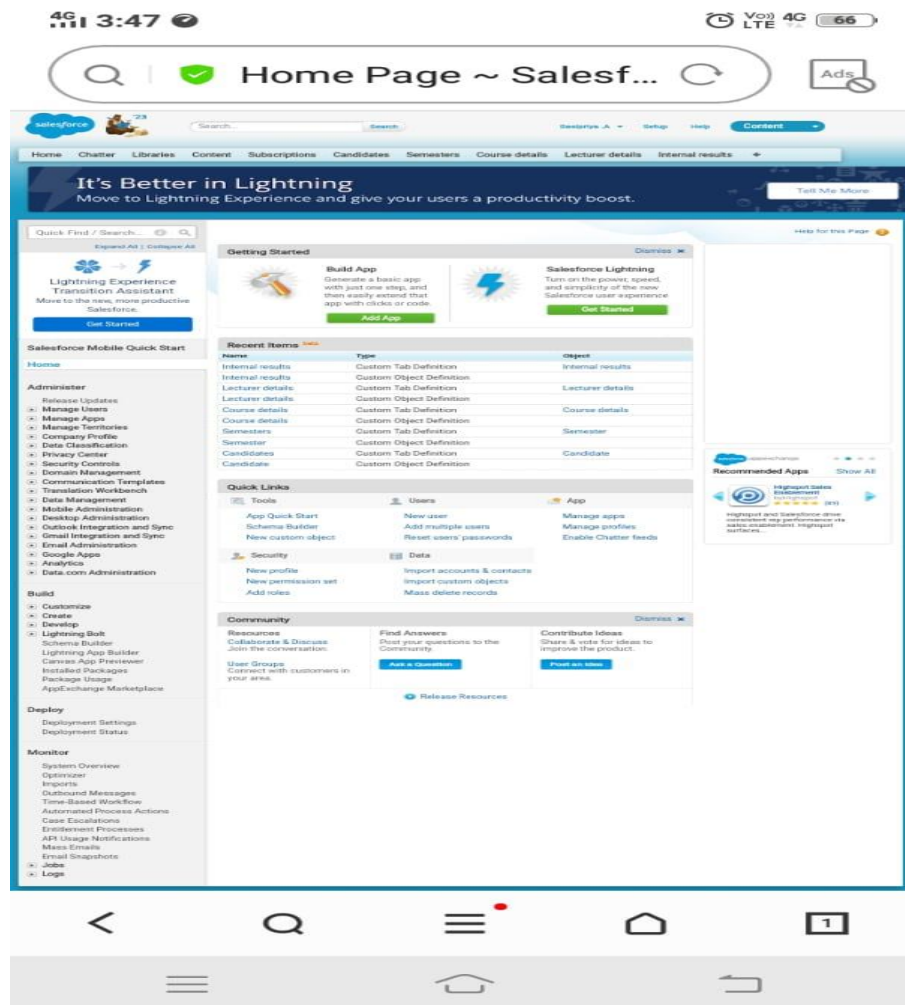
4G 3:47
Vo) LTE 4G 66

Home Page ~ Salesf...
Ads

salesforce
Search...
Search
Swetpriya .A
Setup
Help
Content

Home Chatter Libraries Content Subscriptions Candidates Semesters Course details Lecturer details Internal results +

It's Better in Lightning
Move to Lightning Experience and give your users a productivity boost.
Tell Me More

Quick Find / Search...
Expand All | Collapse All

Lightning Experience Transition Assistant
Move to the new, more productive Salesforce.
Get Started

Salesforce Mobile Quick Start
Home

Administer
Release Updates
Manage Users
Manage Apps
Manage Territories
Company Profile
Data Classification
Privacy Center
Security Controls
Domain Management
Communication Templates
Translation Workbench
Data Management
Mobile Administration
Desktop Administration
Outlook Integration and Sync
Gmail Integration and Sync
Email Administration
Google Apps
Analytics
Data.com Administration

Build
Customize
Create
Develop
Lightning Bolt
Schema Builder
Lightning App Builder
Canvas App Previewer
Installed Packages
Package Usage
AppExchange Marketplace

Deploy
Deployment Settings
Deployment Status

Monitor
System Overview
Optimizer
Imports
Outbound Messages
Time-Based Workflow
Automated Process Actions
Case Escalations
Entitlement Processes
API Usage Notifications
Mass Emails
Email Snapshots
Jobs
Logs

Help for this Page

Getting Started
Dismiss
Build App
Generate a basic app with just one step, and then easily extend that app with clicks or code.
Add App
Salesforce Lightning
Turn on the power, speed, and simplicity of the new Salesforce user experience
Get Started

Recent Items
| Name | Type | Object |
|---|---|---|
| Internal results | Custom Tab Definition | Internal results |
| Internal results | Custom Object Definition | |
| Lecturer details | Custom Tab Definition | Lecturer details |
| Lecturer details | Custom Object Definition | |
| Course details | Custom Tab Definition | Course details |
| Course details | Custom Object Definition | |
| Semesters | Custom Tab Definition | Semester |
| Semester | Custom Object Definition | |
| Candidates | Custom Tab Definition | Candidate |
| Candidate | Custom Object Definition | |

Quick Links
Tools
App Quick Start
Schema Builder
New custom object
Users
New user
Add multiple users
Reset users' passwords
App
Manage apps
Manage profiles
Enable Chatter feeds
Security
New profile
New permission set
Add roles
Data
Import accounts & contacts
Import custom objects
Mass delete records

Community
Dismiss
Resources
Collaborate & Discuss
Join the conversation.
User Groups
Connect with customers in your area.
Find Answers
Post your questions to the Community.
Ask a Question
Contribute Ideas
Share & vote for ideas to improve the product.
Post an Idea
Release Resources

appexchange
Recommended Apps
Show All
Highspot Sales Enablement
Highspot and Salesforce drive consistent rep performance via sales enablement. Highspot surfaces...